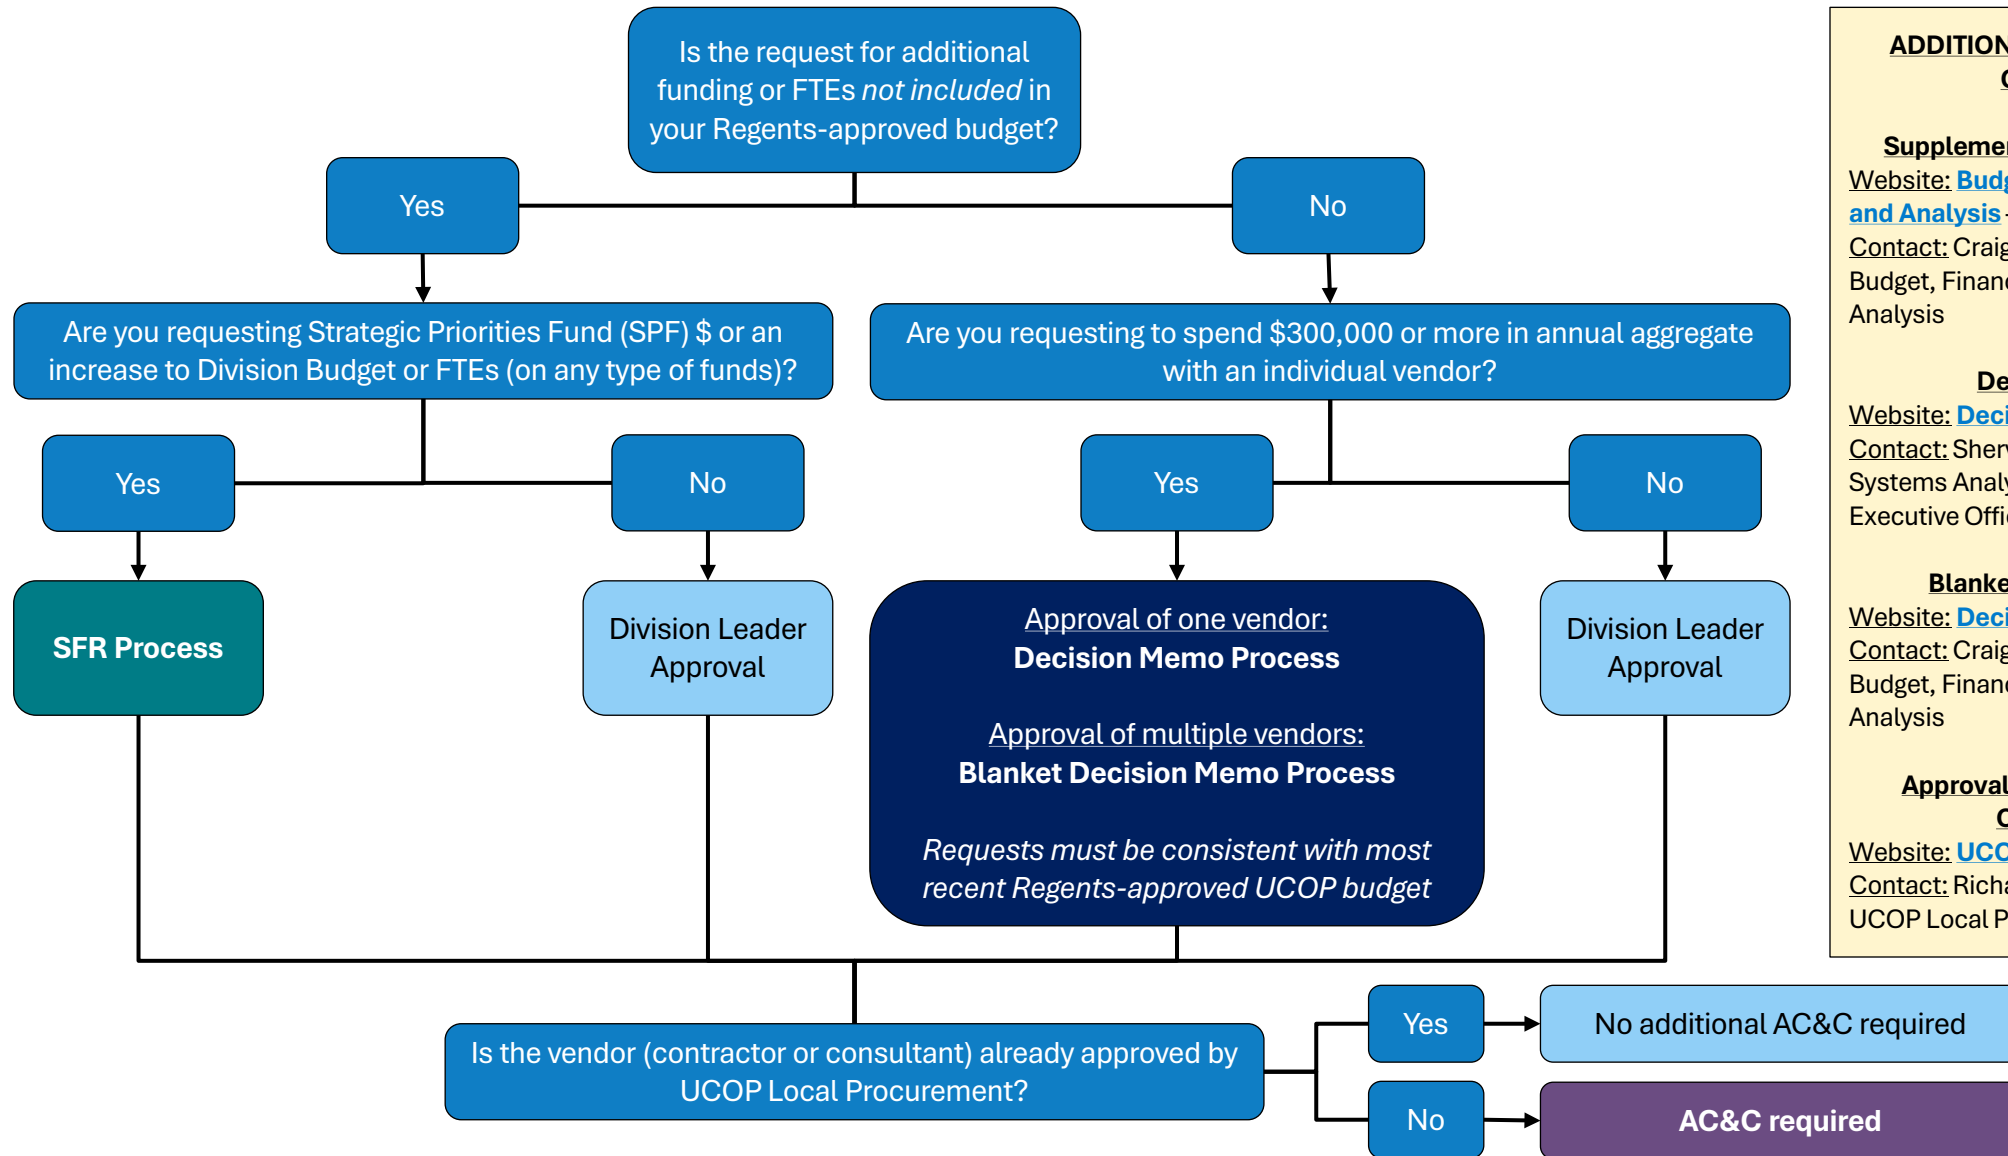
Is the request for additional funding or FTEs *not included* in your Regents-approved budget?

Yes

No

Are you requesting Strategic Priorities Fund (SPF) $ or an increase to Division Budget or FTEs (on any type of funds)?

Are you requesting to spend $300,000 or more in annual aggregate with an individual vendor?

Yes

No

Yes

No

SFR Process

Division Leader Approval

Approval of one vendor:
**Decision Memo Process**

Approval of multiple vendors:
**Blanket Decision Memo Process**

*Requests must be consistent with most recent Regents-approved UCOP budget*

Division Leader Approval

Is the vendor (contractor or consultant) already approved by UCOP Local Procurement?

Yes

No additional AC&C required

No

AC&C required

ADDITION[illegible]
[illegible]

Suppleme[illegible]
Website: Budg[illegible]
and Analysis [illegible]
Contact: Craig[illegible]
Budget, Financ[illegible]
Analysis

De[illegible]
Website: Deci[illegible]
Contact: Sher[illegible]
Systems Analy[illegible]
Executive Offi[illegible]

Blanke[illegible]
Website: Deci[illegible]
Contact: Craig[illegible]
Budget, Financ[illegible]
Analysis

Approval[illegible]
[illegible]
Website: UCO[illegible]
Contact: Richa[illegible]
UCOP Local P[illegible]